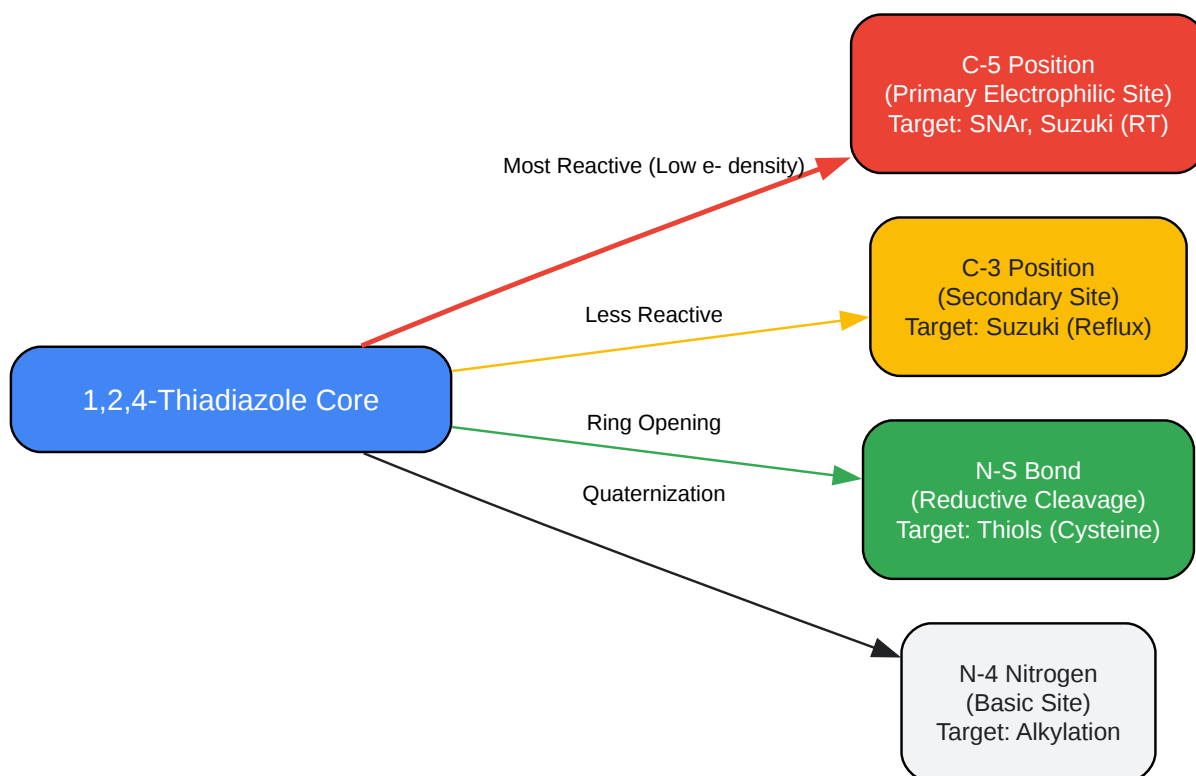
1,2,4-Thiadiazole Core

Most Reactive (Low e- density)

C-5 Position
(Primary Electrophilic Site)
Target: SNAr, Suzuki (RT)

Less Reactive

C-3 Position
(Secondary Site)
Target: Suzuki (Reflux)

Ring Opening

N-S Bond
(Reductive Cleavage)
Target: Thiols (Cysteine)

Quaternization

N-4 Nitrogen
(Basic Site)
Target: Alkylation